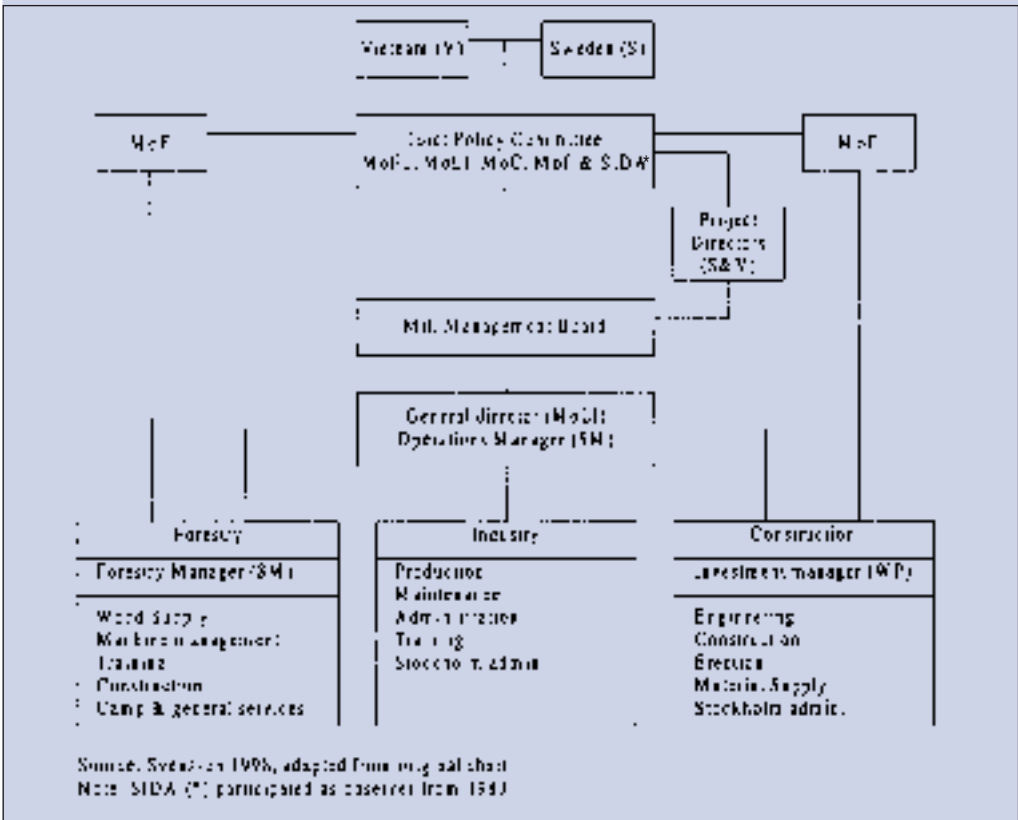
Vietnam (V)

Sweden (S)

MoF

Joint Policy Committee MoFo, MoLI, MoC, MoF & SIDA*

MoF

Project Directors (S&V)

Mill Management Board

General Director (MoLI) Operations Manager (SM)

Forestry

Forestry Manager (SM)

Wood Supply
Machine management
Training
Construction
Camp & general services

Industry

Production
Maintenance
Administration
Training
Stockholm admin.

Construction

Investment manager (WP)

Engineering
Construction
Erection
Materials Supply
Stockholm admin.

Source: Svensson 1996, adapted from original chart
Note: SIDA (*) participated as observer from 1980